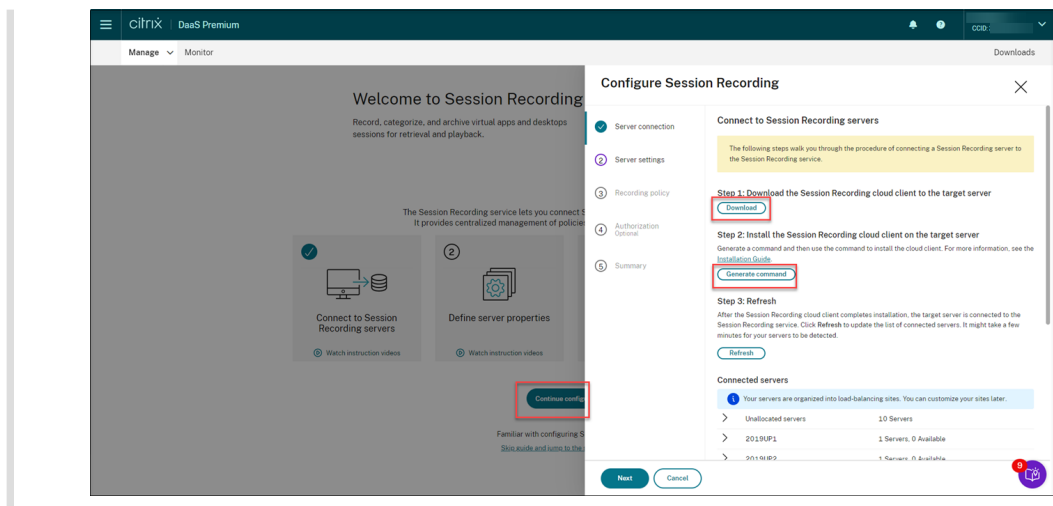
citrix | DaaS Premium

CCID:

Manage Monitor

Downloads

Welcome to Session Recording

Record, categorize, and archive virtual apps and desktops sessions for retrieval and playback.

The Session Recording service lets you connect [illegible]
It provides centralized management of policie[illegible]

Connect to Session Recording servers

Watch instruction videos

Define server properties

Watch instruction videos

Continue config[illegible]

Familiar with configuring S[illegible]

Skip guide and jump to the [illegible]

Configure Session Recording

Server connection

Server settings

Recording policy

Authorization
Optional

Summary

Connect to Session Recording servers

The following steps walk you through the procedure of connecting a Session Recording server to the Session Recording service.

Step 1: Download the Session Recording cloud client to the target server

Download

Step 2: Install the Session Recording cloud client on the target server

Generate a command and then use the command to install the cloud client. For more information, see the Installation Guide.

Generate command

Step 3: Refresh

After the Session Recording cloud client completes installation, the target server is connected to the Session Recording service. Click Refresh to update the list of connected servers. It might take a few minutes for your servers to be detected.

Refresh

Connected servers

Your servers are organized into load-balancing sites. You can customize your sites later.

| Unallocated servers | 10 Servers |
|---|---|
| 2019UP1 | 1 Servers, 0 Available |
| 2019UP2 | 1 Servers, 0 Available |

Next

Cancel

9